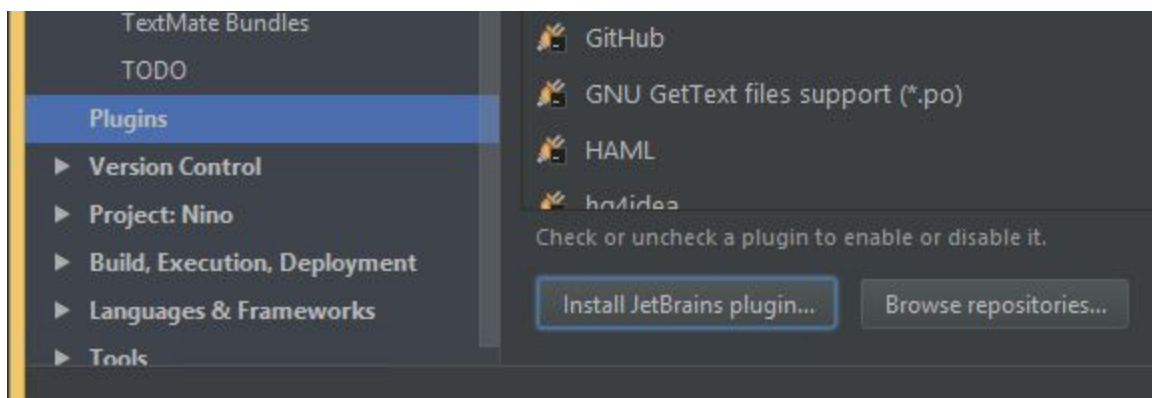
TextMate Bundles
TODO
Plugins
Version Control
Project: Nino
Build, Execution, Deployment
Languages & Frameworks
Tools

GitHub
GNU GetText files support (*.po)
HAML
hg4idea

Check or uncheck a plugin to enable or disable it.

Install JetBrains plugin...
Browse repositories...